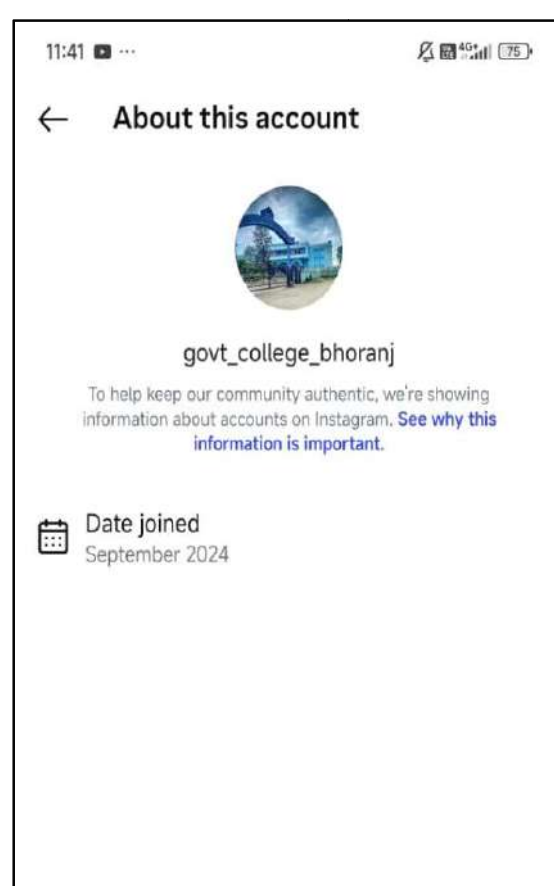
11:41 ···

4G 75

←

About this account

govt_college_bhoranj

To help keep our community authentic, we're showing information about accounts on Instagram. See why this information is important.

Date joined
September 2024